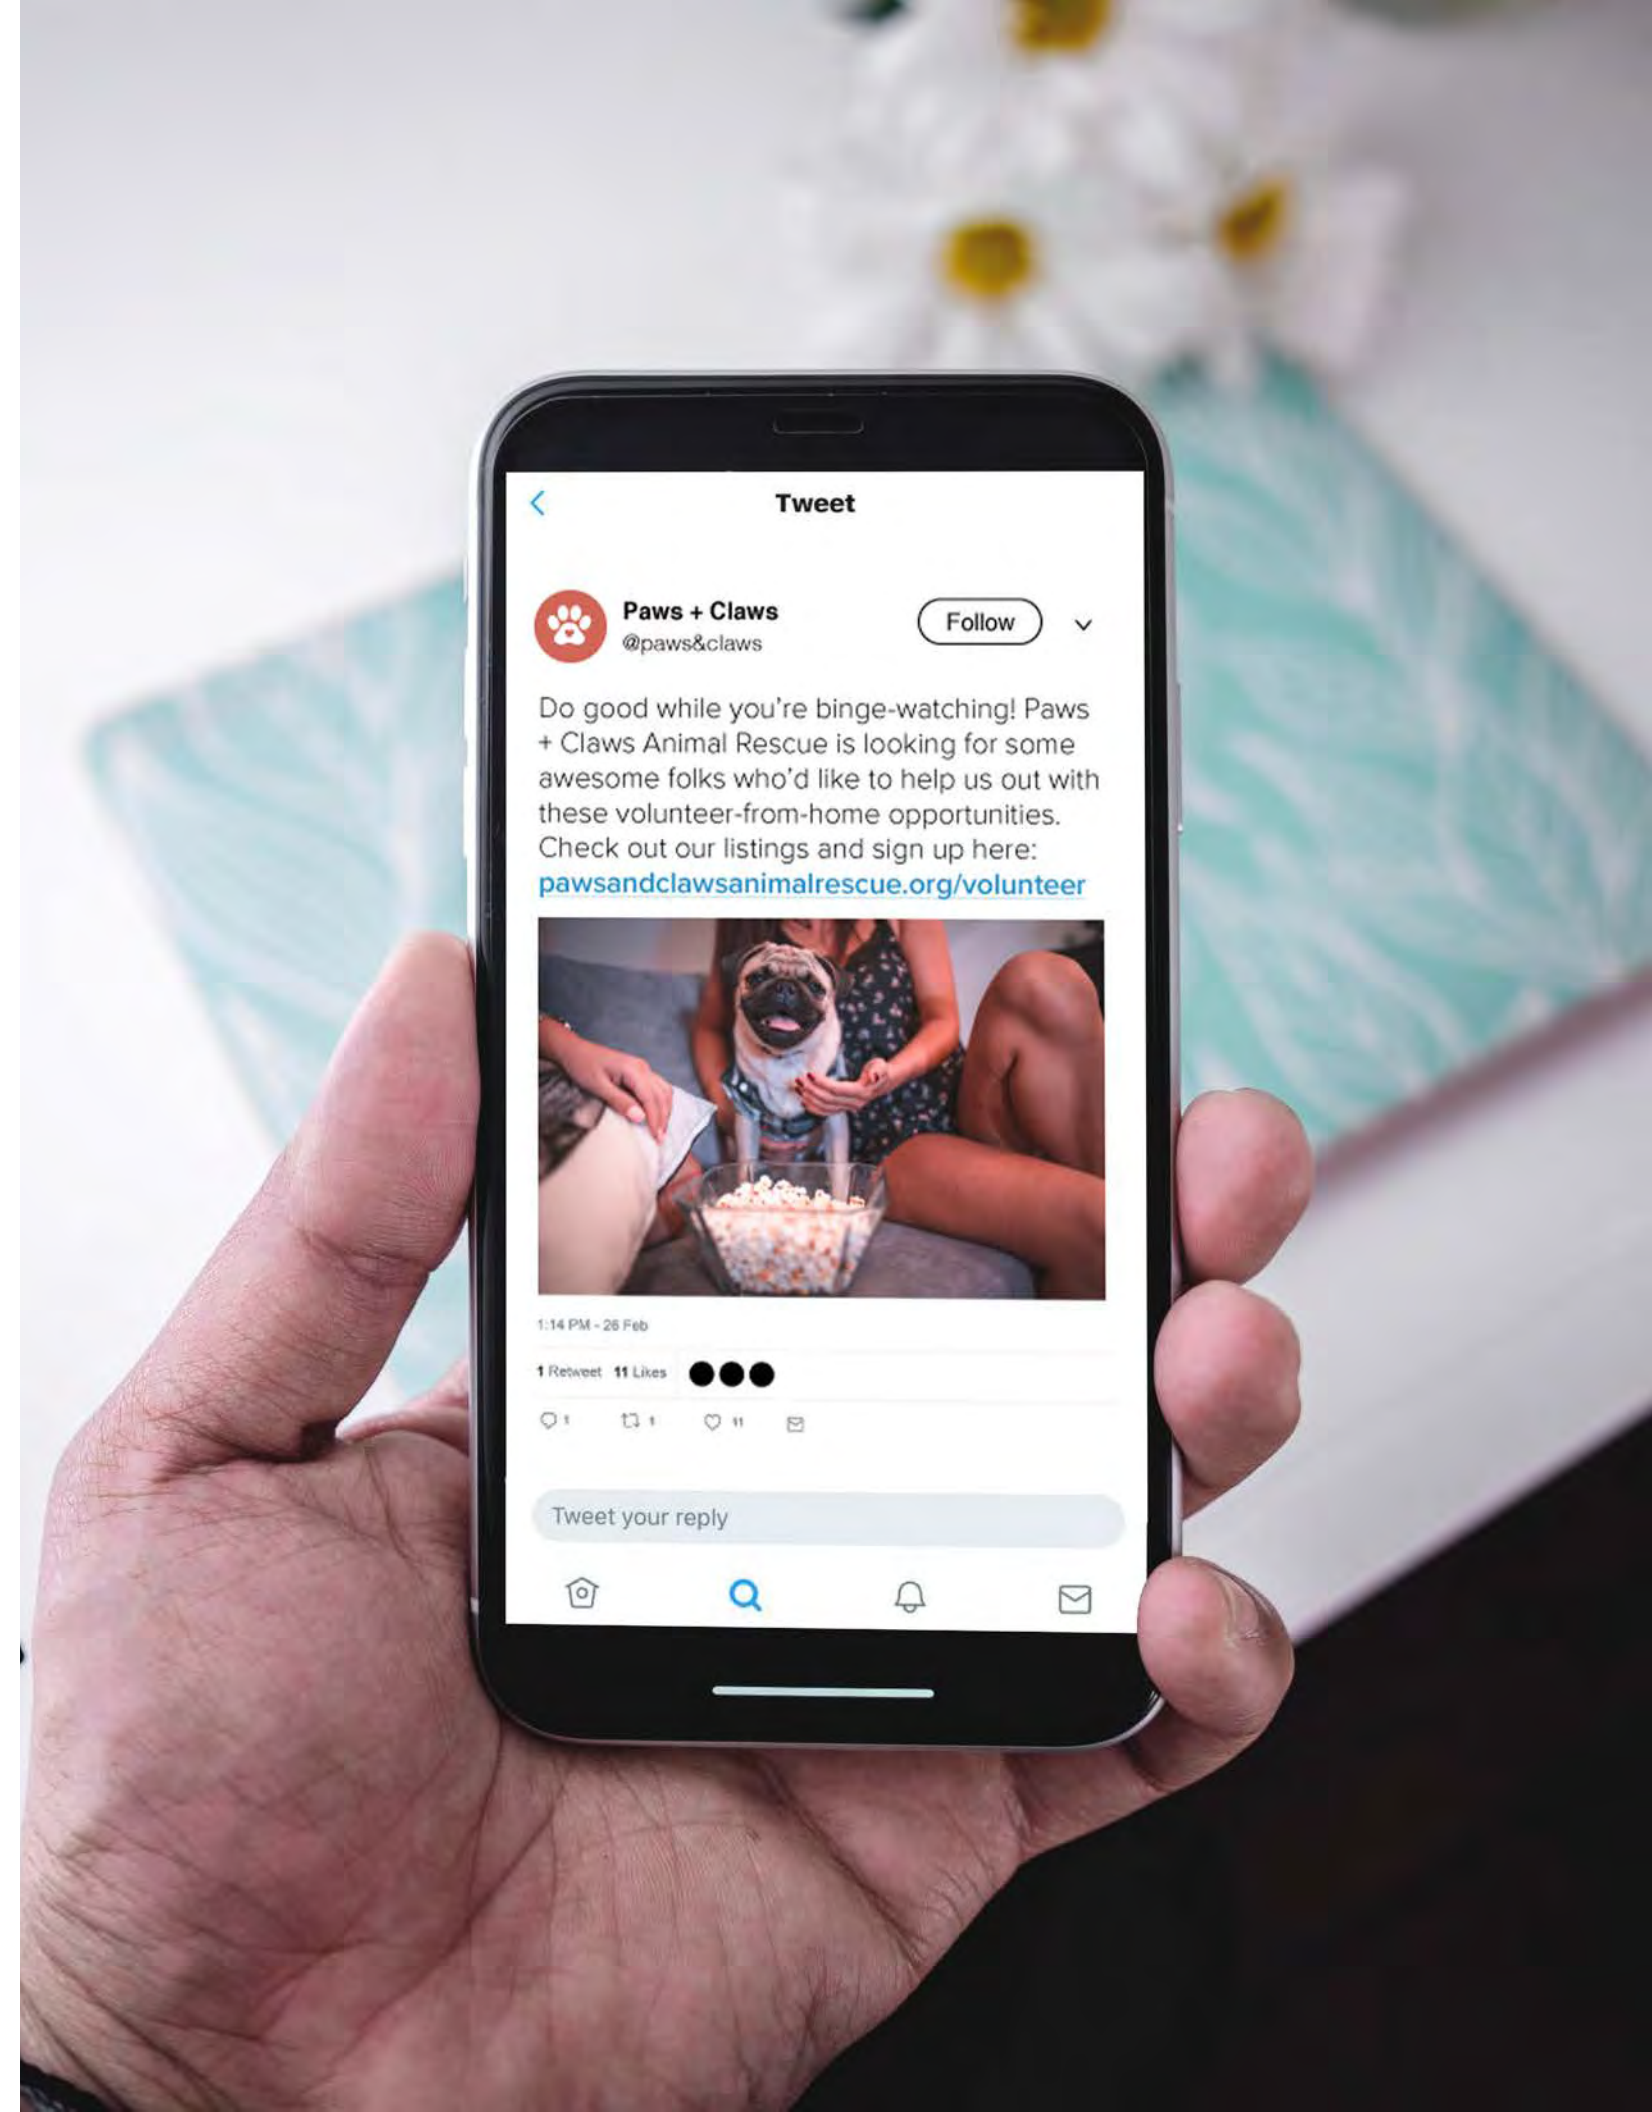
Tweet

Paws + Claws
@paws&claws

Follow

Do good while you're binge-watching! Paws + Claws Animal Rescue is looking for some awesome folks who'd like to help us out with these volunteer-from-home opportunities. Check out our listings and sign up here: pawsandclawsanimalrescue.org/volunteer

1:14 PM - 26 Feb

1 Retweet 11 Likes

1 1 11

Tweet your reply